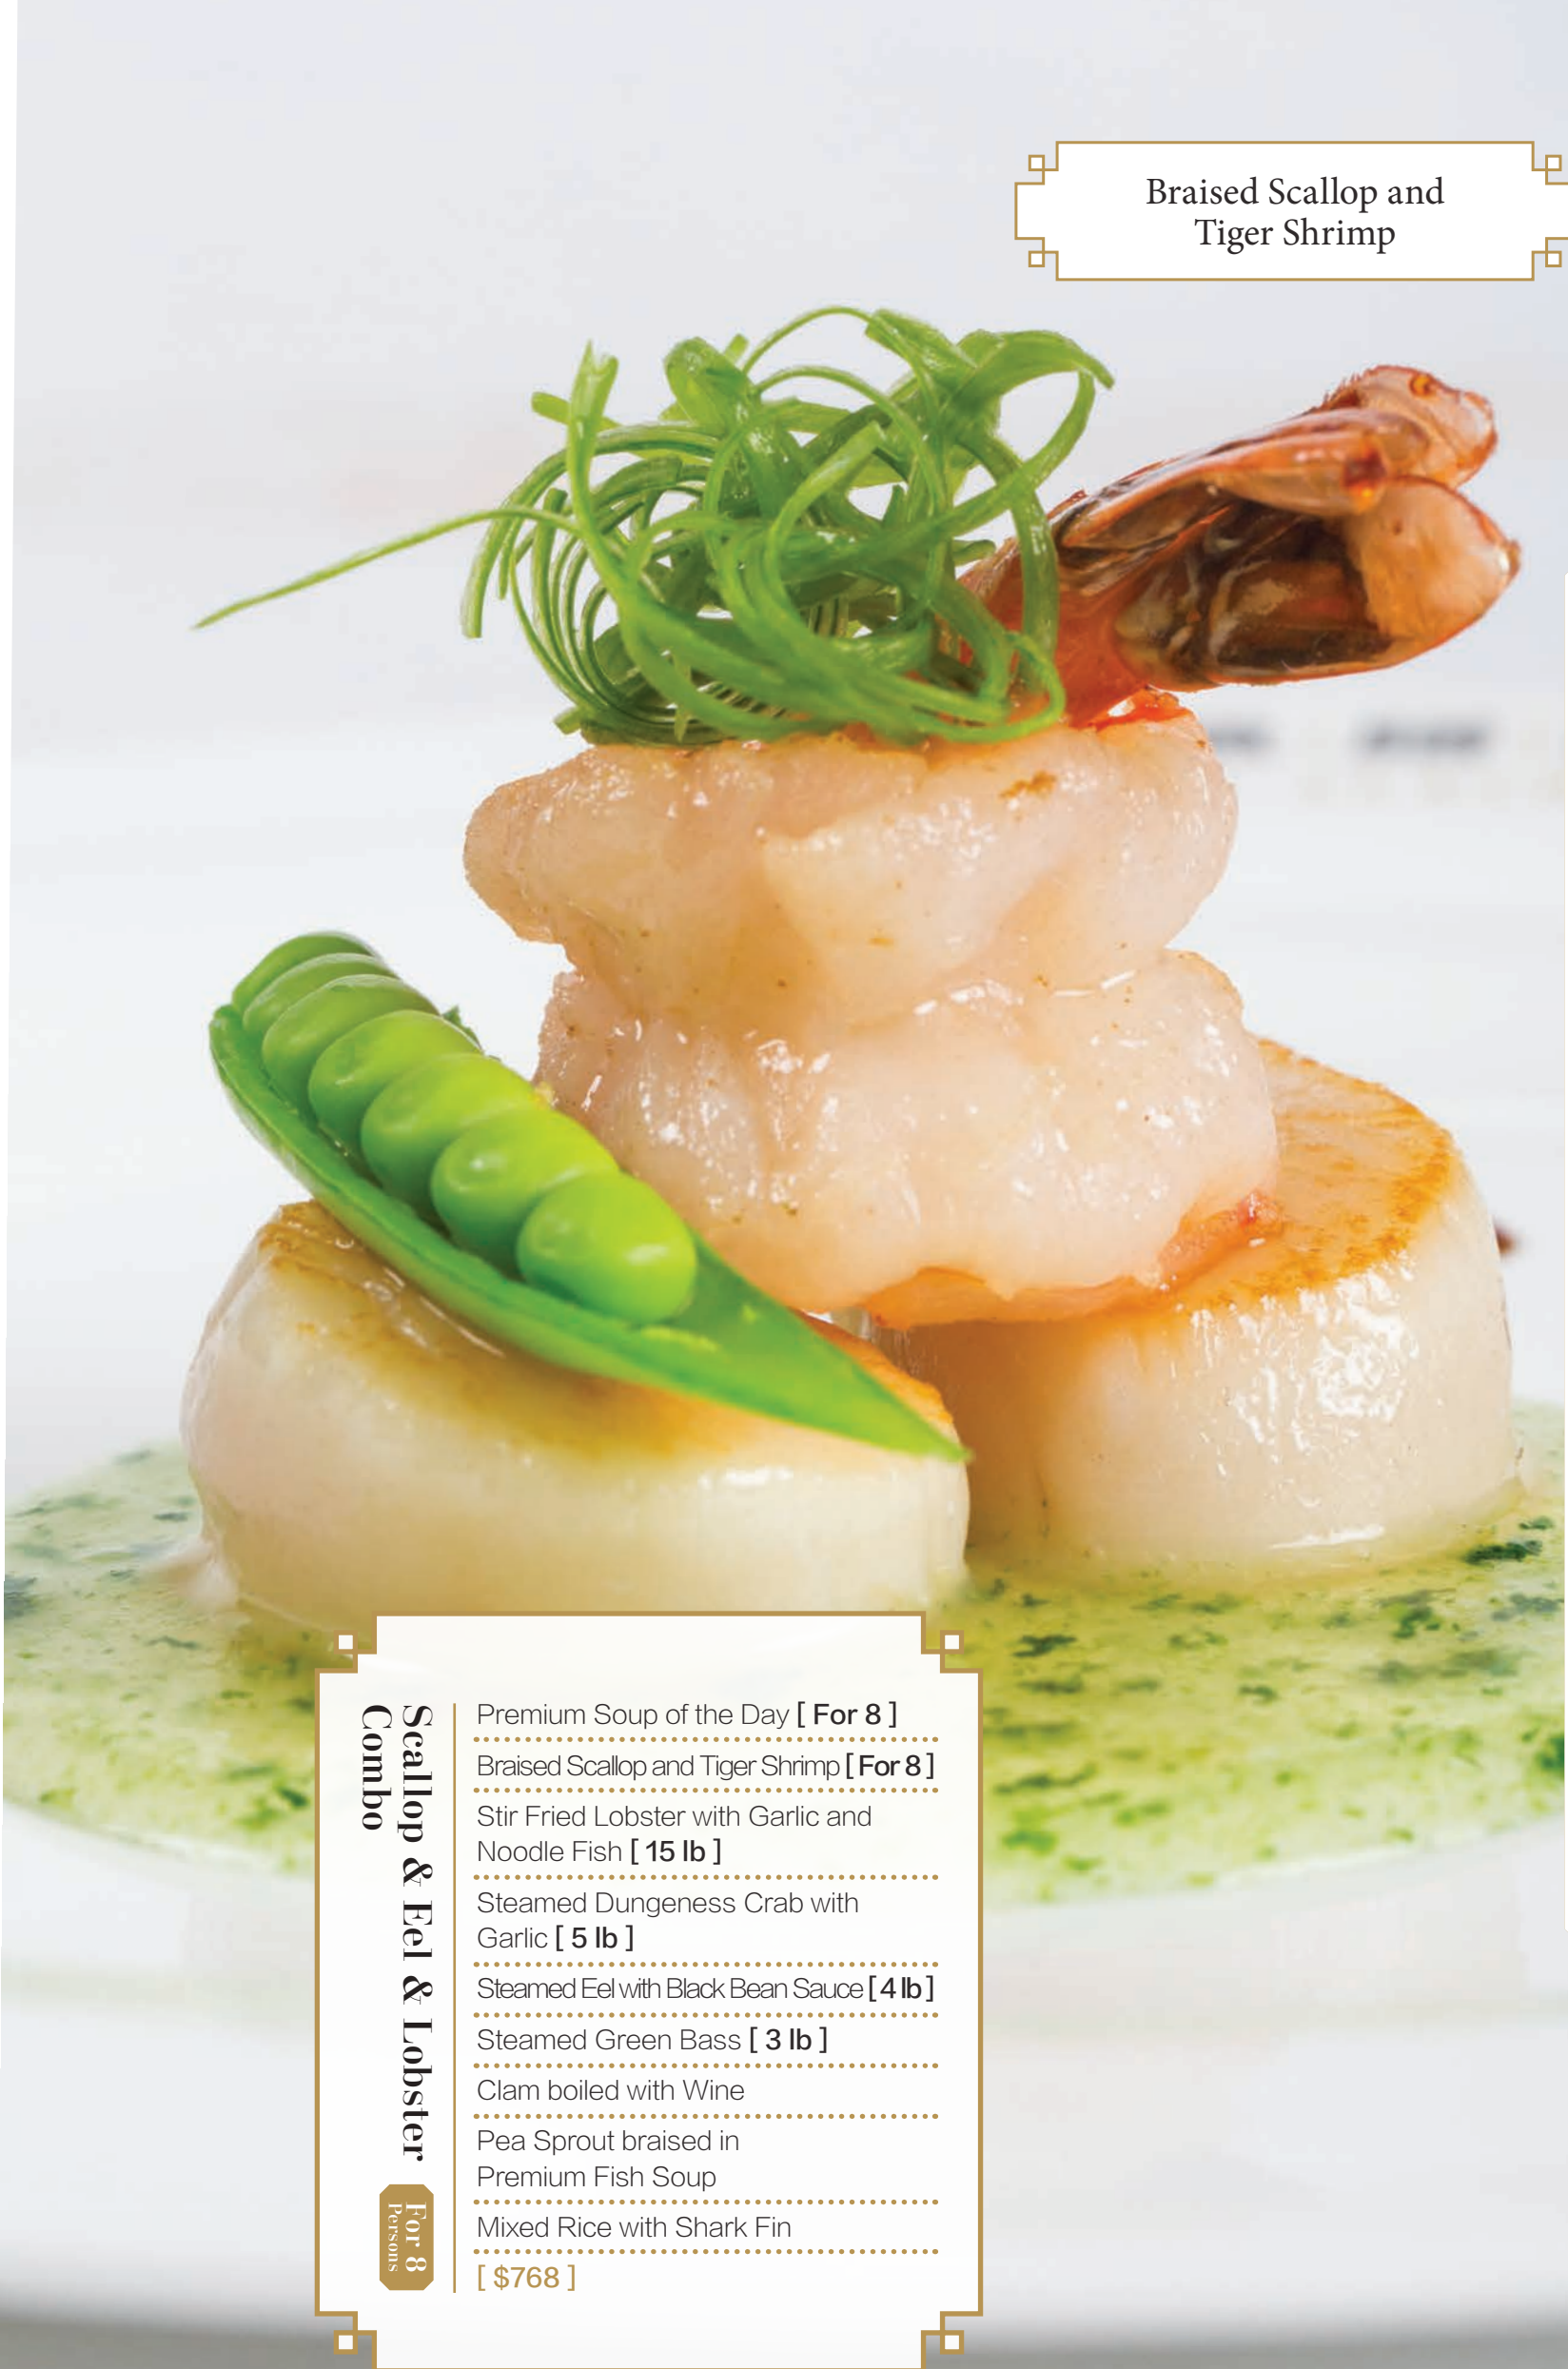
Braised Scallop and Tiger Shrimp

Scallop & Eel & Lobster Combo

For 8 Persons

Premium Soup of the Day [ For 8 ]

Braised Scallop and Tiger Shrimp [ For 8 ]

Stir Fried Lobster with Garlic and Noodle Fish [ 15 lb ]

Steamed Dungeness Crab with Garlic [ 5 lb ]

Steamed Eel with Black Bean Sauce [ 4 lb ]

Steamed Green Bass [ 3 lb ]

Clam boiled with Wine

Pea Sprout braised in Premium Fish Soup

Mixed Rice with Shark Fin

[ $768 ]